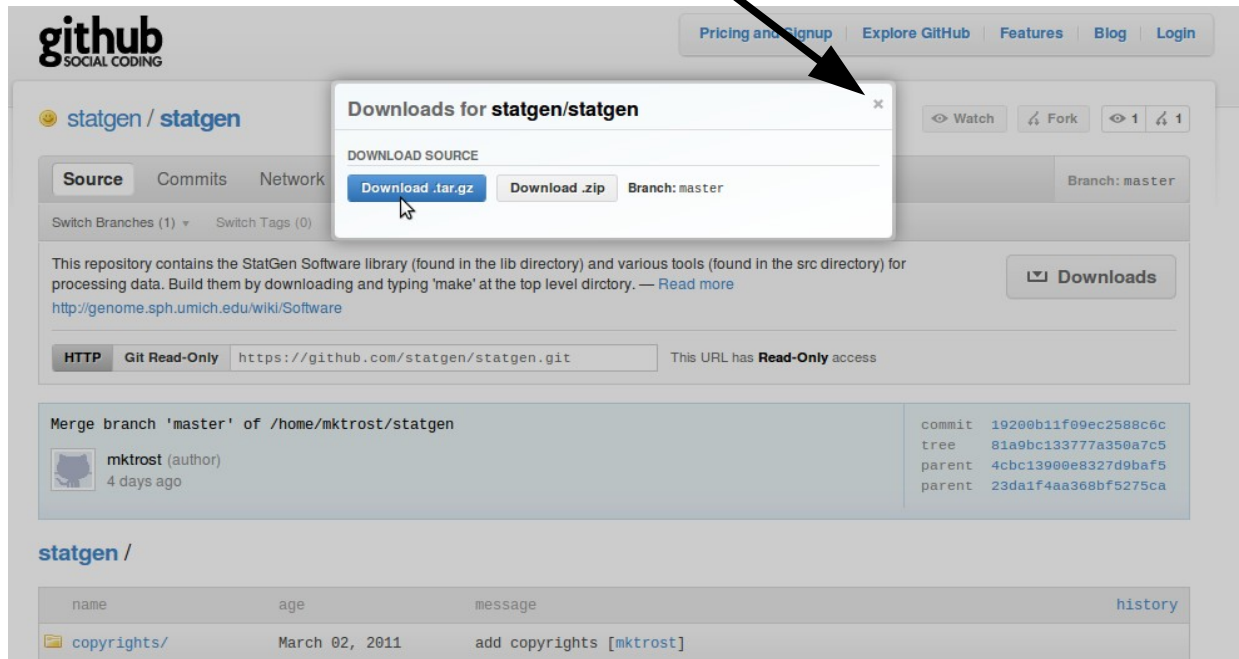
github
SOCIAL CODING

Pricing and Signup | Explore GitHub | Features | Blog | Login

statgen / statgen

Watch | Fork | 1 | 1

Downloads for statgen/statgen ×

DOWNLOAD SOURCE

Download .tar.gz | Download .zip | Branch: master

Source | Commits | Network

Branch: master

Switch Branches (1) | Switch Tags (0)

This repository contains the StatGen Software library (found in the lib directory) and various tools (found in the src directory) for processing data. Build them by downloading and typing 'make' at the top level dirctory. — Read more

http://genome.sph.umich.edu/wiki/Software

Downloads

HTTP | Git Read-Only | https://github.com/statgen/statgen.git | This URL has Read-Only access

Merge branch 'master' of /home/mktrost/statgen

mktrost (author)
4 days ago

commit 19200b11f09ec2588c6c
tree 81a9bc133777a350a7c5
parent 4cbc13900e8327d9baf5
parent 23da1f4aa368bf5275ca

statgen /

| name | age | message | history |
|---|---|---|---|
| copyrights/ | March 02, 2011 | add copyrights [mktrost] | |